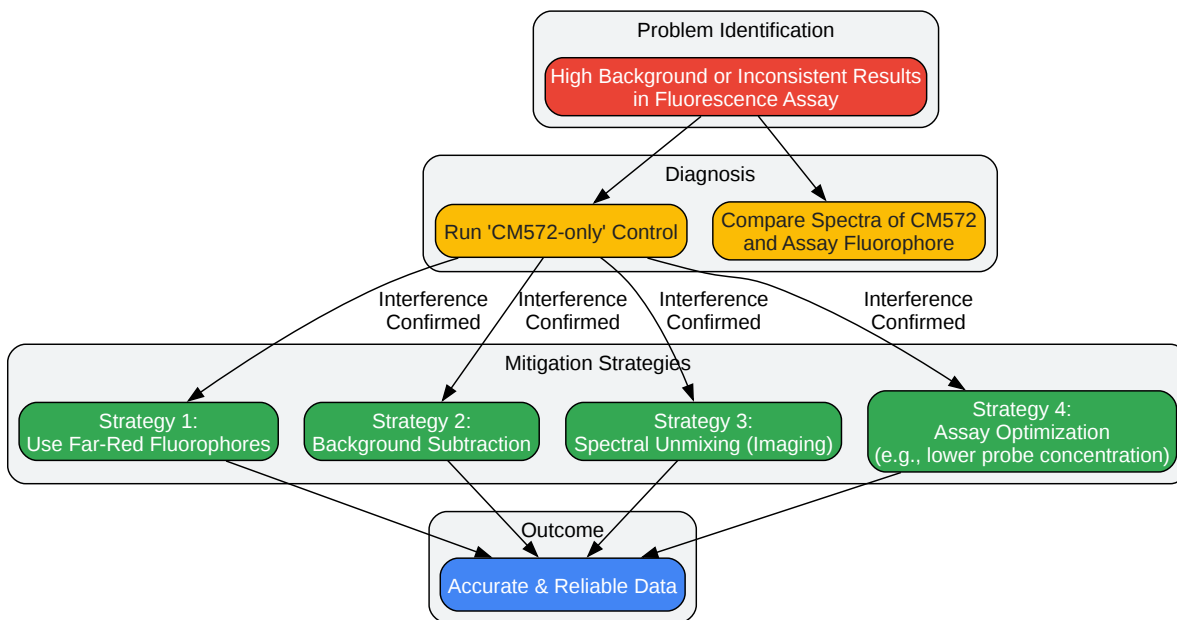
Problem Identification

High Background or Inconsistent Results in Fluorescence Assay

Diagnosis

Run 'CM572-only' Control

Compare Spectra of CM572 and Assay Fluorophore

Interference Confirmed

Interference Confirmed

Interference Confirmed

Interference Confirmed

Mitigation Strategies

Strategy 1: Use Far-Red Fluorophores

Strategy 2: Background Subtraction

Strategy 3: Spectral Unmixing (Imaging)

Strategy 4: Assay Optimization (e.g., lower probe concentration)

Outcome

Accurate & Reliable Data